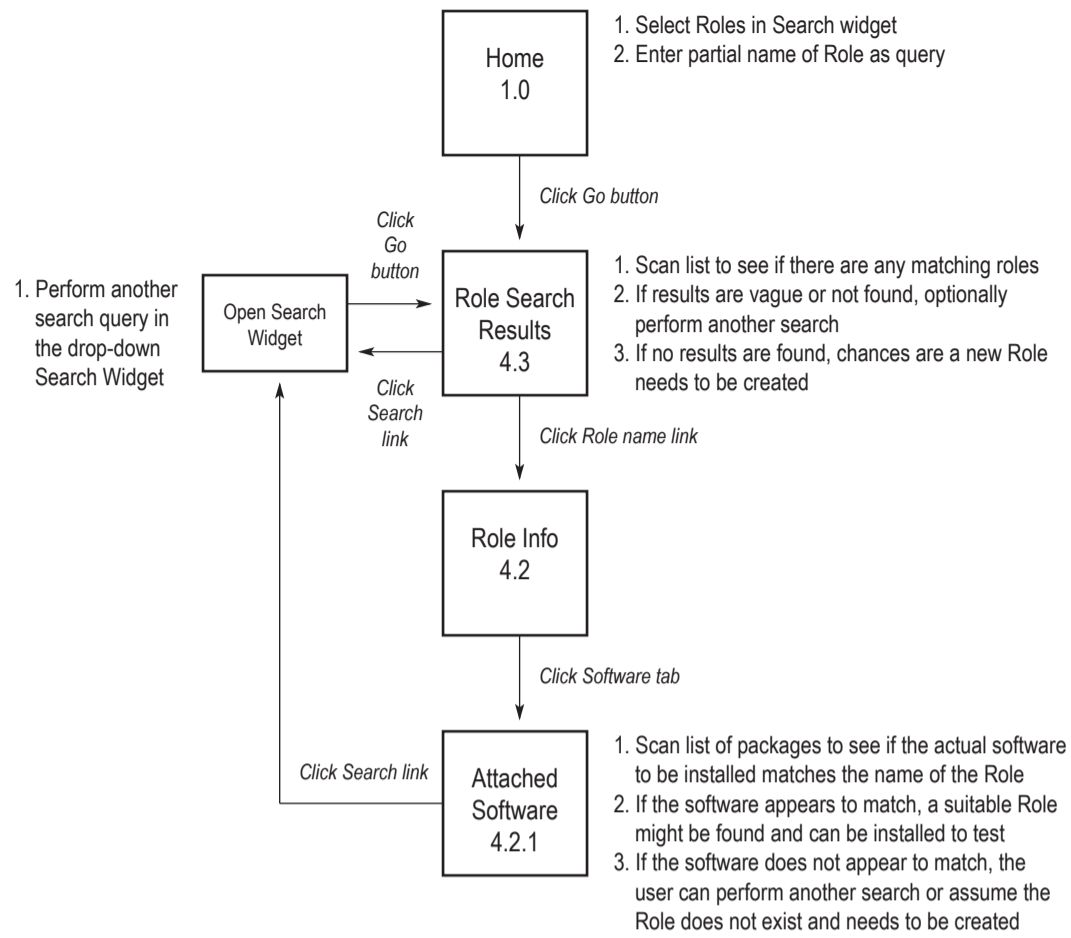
Home
1.0

1. Select Roles in Search widget
2. Enter partial name of Role as query

Click Go button

Click
Go
button

1. Perform another search query in the drop-down Search Widget

Open Search Widget

Role Search Results
4.3

1. Scan list to see if there are any matching roles
2. If results are vague or not found, optionally perform another search
3. If no results are found, chances are a new Role needs to be created

Click
Search
link

Click Role name link

Role Info
4.2

Click Software tab

Click Search link

Attached Software
4.2.1

1. Scan list of packages to see if the actual software to be installed matches the name of the Role
2. If the software appears to match, a suitable Role might be found and can be installed to test
3. If the software does not appear to match, the user can perform another search or assume the Role does not exist and needs to be created